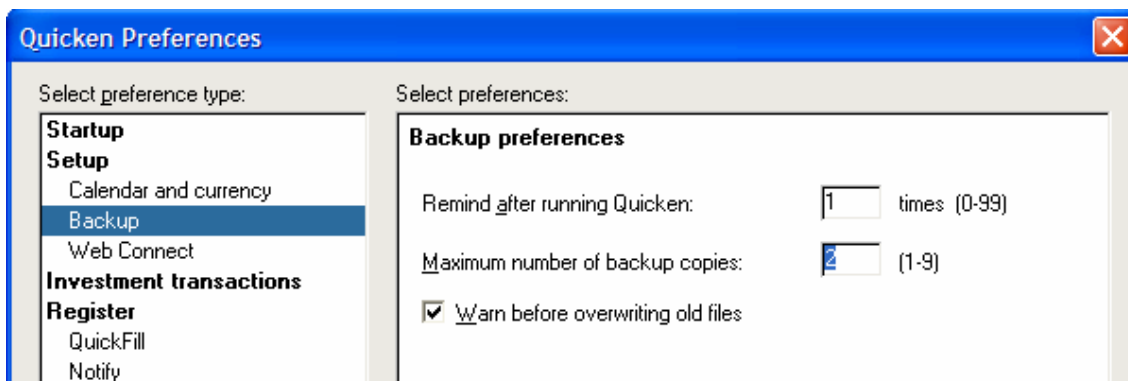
Quicken Preferences

Select preference type:

Startup
Setup
Calendar and currency
Backup
Web Connect
Investment transactions
Register
QuickFill
Notify

Select preferences:

Backup preferences

Remind after running Quicken: 1 times (0-99)

Maximum number of backup copies: 2 (1-9)

Warn before overwriting old files